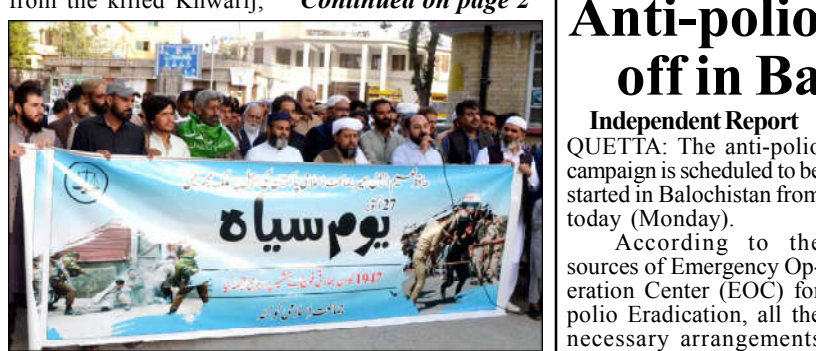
from the killed Khwarij, Continued on page 2

27 اکتوبر

یوم سیاہ

جماعت اسلامی کوئٹہ

Anti-polio
off in Ba

Independent Report
QUETTA: The anti-polio campaign is scheduled to be started in Balochistan from today (Monday).

According to the sources of Emergency Operation Center (EOC) for polio Eradication, all the necessary arrangements